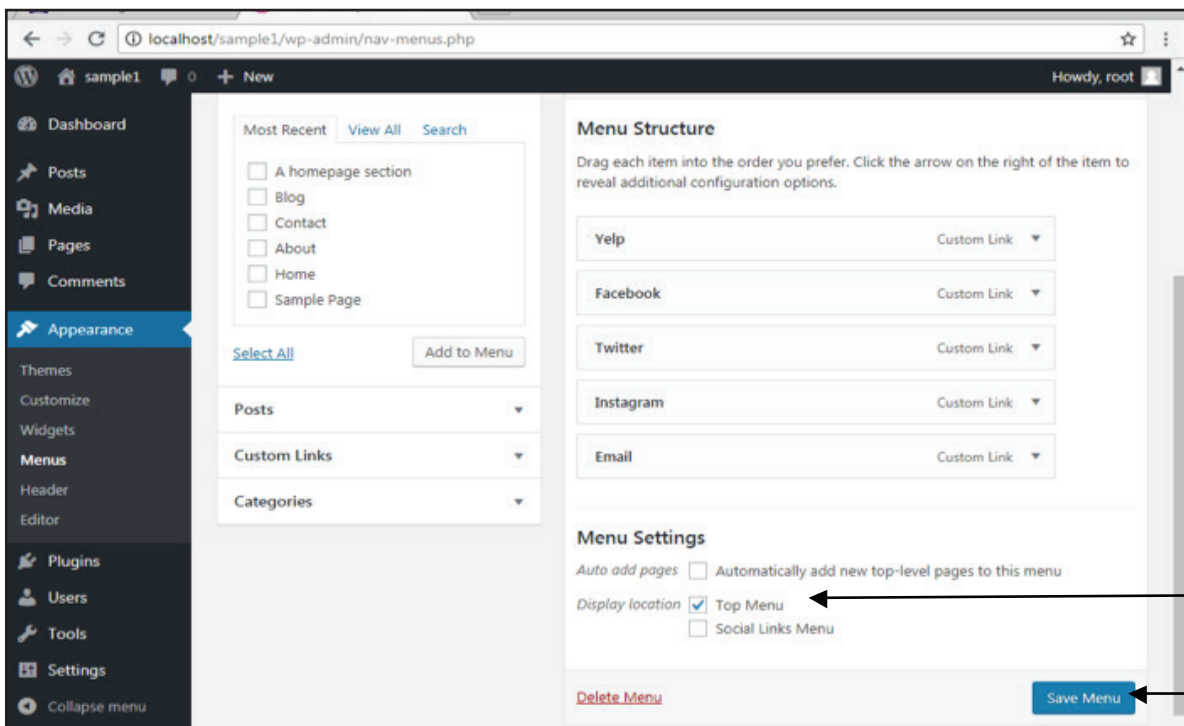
localhost/sample1/wp-admin/nav-menus.php

sample1 0 New Howdy, root

Dashboard
Posts
Media
Pages
Comments
Appearance
Themes
Customize
Widgets
Menus
Header
Editor
Plugins
Users
Tools
Settings
Collapse menu

Most Recent View All Search
A homepage section
Blog
Contact
About
Home
Sample Page
Select All
Add to Menu
Posts
Custom Links
Categories

Menu Structure
Drag each item into the order you prefer. Click the arrow on the right of the item to reveal additional configuration options.

Yelp Custom Link
Facebook Custom Link
Twitter Custom Link
Instagram Custom Link
Email Custom Link

Menu Settings
Auto add pages Automatically add new top-level pages to this menu
Display location Top Menu
Social Links Menu

Delete Menu
Save Menu